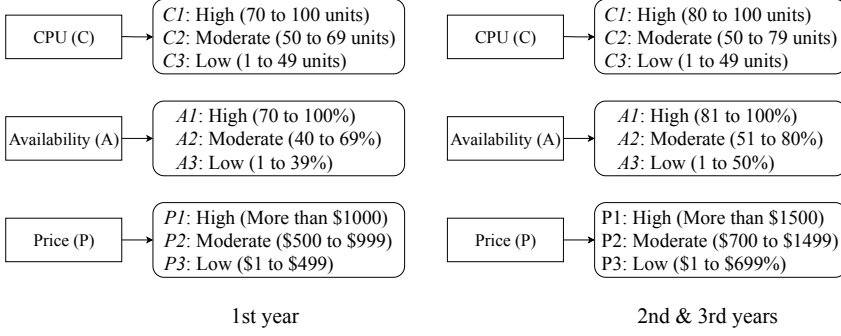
CPU (C)

C1: High (70 to 100 units)
C2: Moderate (50 to 69 units)
C3: Low (1 to 49 units)

Availability (A)

A1: High (70 to 100%)
A2: Moderate (40 to 69%)
A3: Low (1 to 39%)

Price (P)

P1: High (More than \$1000)
P2: Moderate (\$500 to \$999)
P3: Low (\$1 to \$499)

1st year

CPU (C)

C1: High (80 to 100 units)
C2: Moderate (50 to 79 units)
C3: Low (1 to 49 units)

Availability (A)

A1: High (81 to 100%)
A2: Moderate (51 to 80%)
A3: Low (1 to 50%)

Price (P)

P1: High (More than \$1500)
P2: Moderate (\$700 to \$1499)
P3: Low (\$1 to \$699%)

2nd & 3rd years